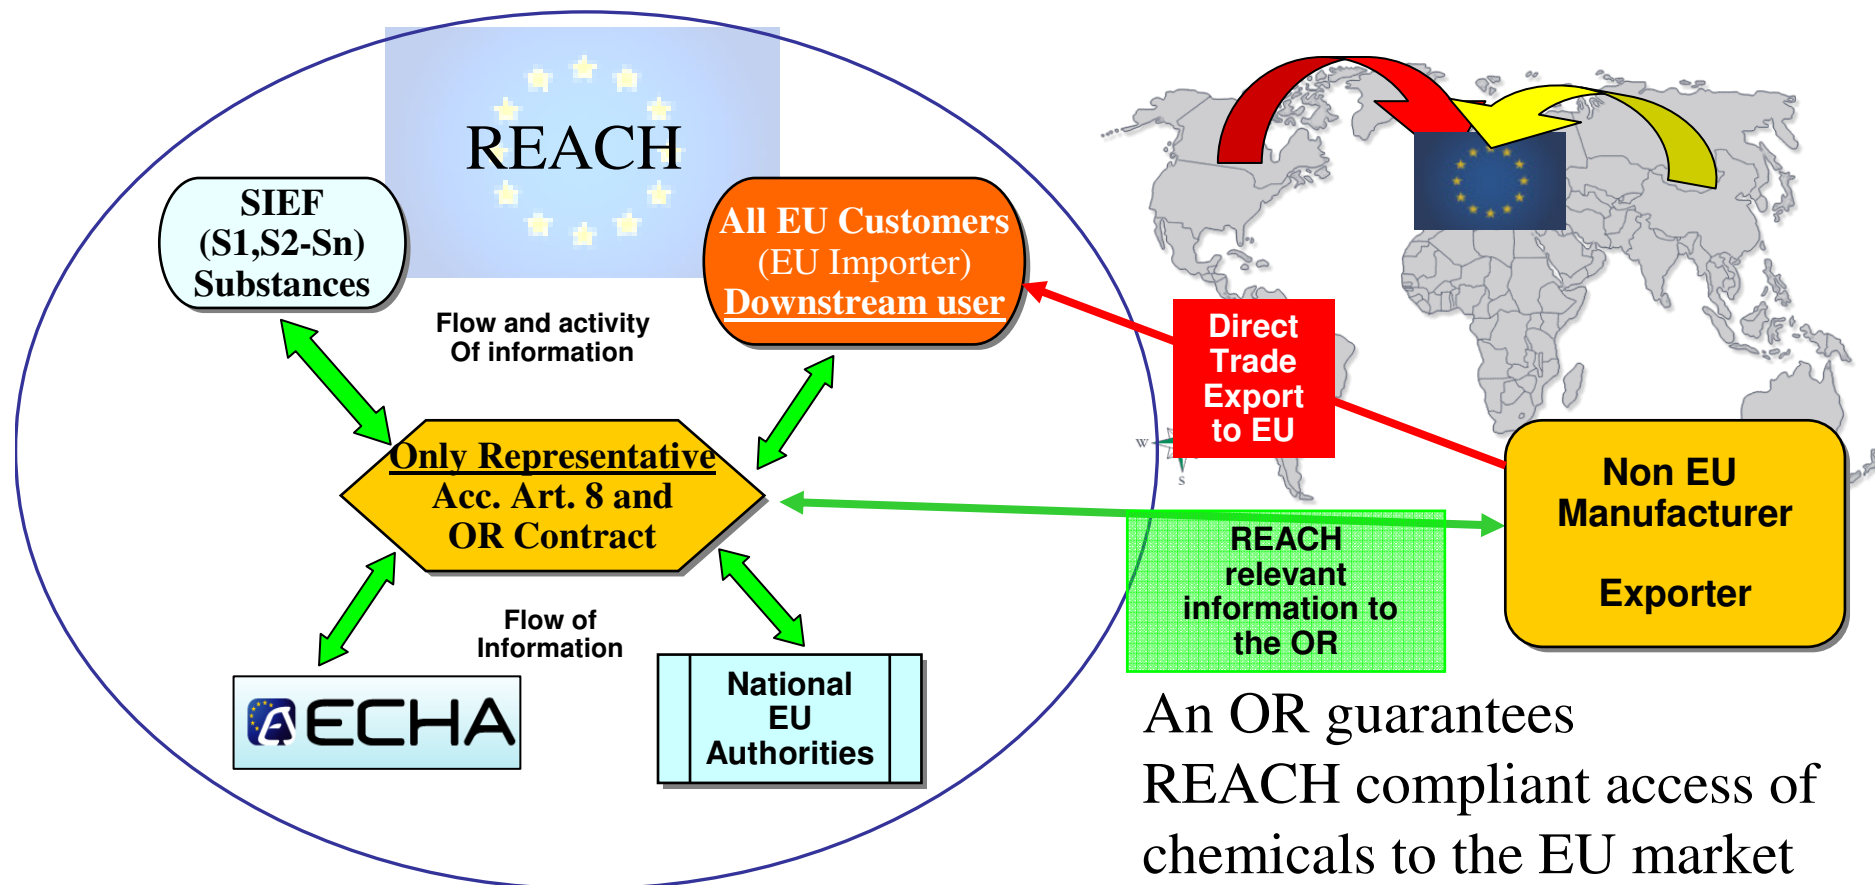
REACH

SIEF
(S1,S2-Sn)
Substances

All EU Customers
(EU Importer)
Downstream user

Flow and activity
Of information

Direct
Trade
Export
to EU

Only Representative
Acc. Art. 8 and
OR Contract

Non EU
Manufacturer

Exporter

REACH
relevant
information to
the OR

Flow of
Information

ECHA

National
EU
Authorities

An OR guarantees REACH compliant access of chemicals to the EU market